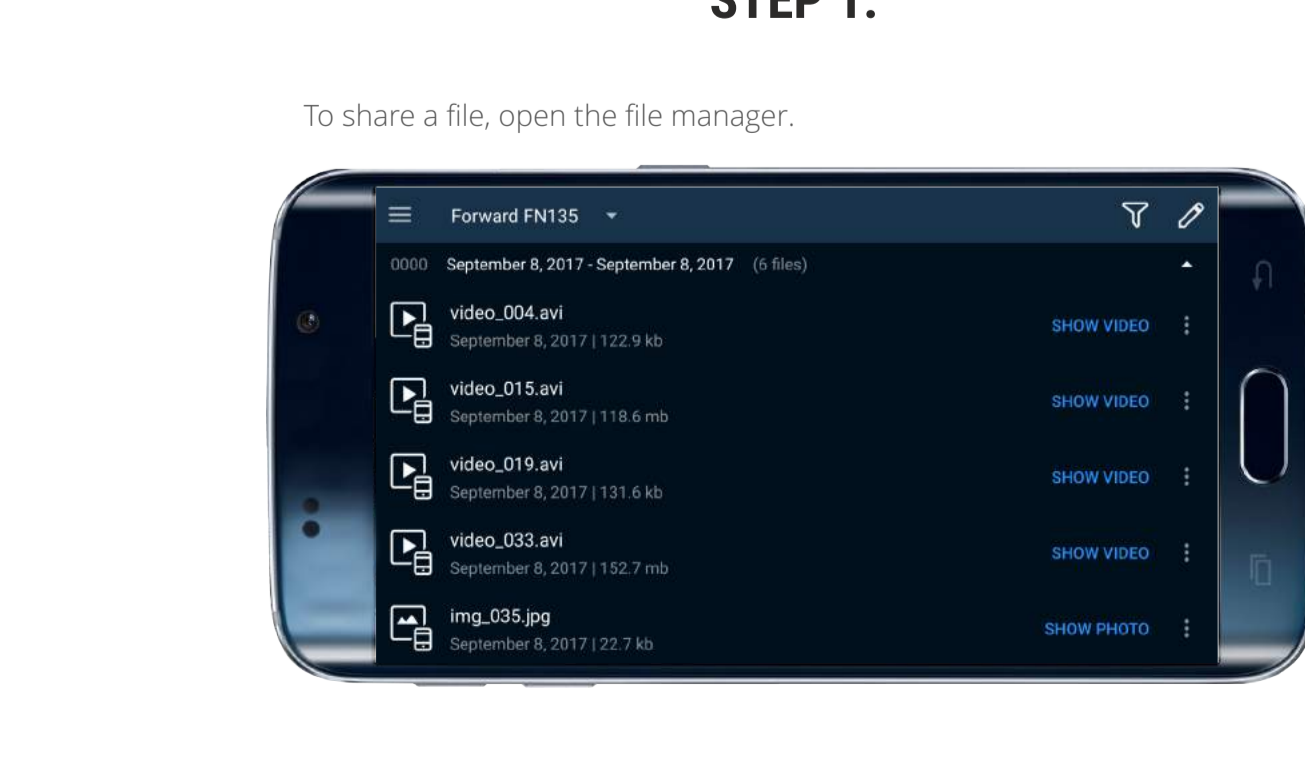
STEP 1.

To share a file, open the file manager.

Forward FN135

0000 September 8, 2017 - September 8, 2017 (6 files)

video_004.avi
September 8, 2017 | 122.9 kb
SHOW VIDEO

video_015.avi
September 8, 2017 | 118.6 mb
SHOW VIDEO

video_019.avi
September 8, 2017 | 131.6 kb
SHOW VIDEO

video_033.avi
September 8, 2017 | 152.7 mb
SHOW VIDEO

img_035.jpg
September 8, 2017 | 22.7 kb
SHOW PHOTO